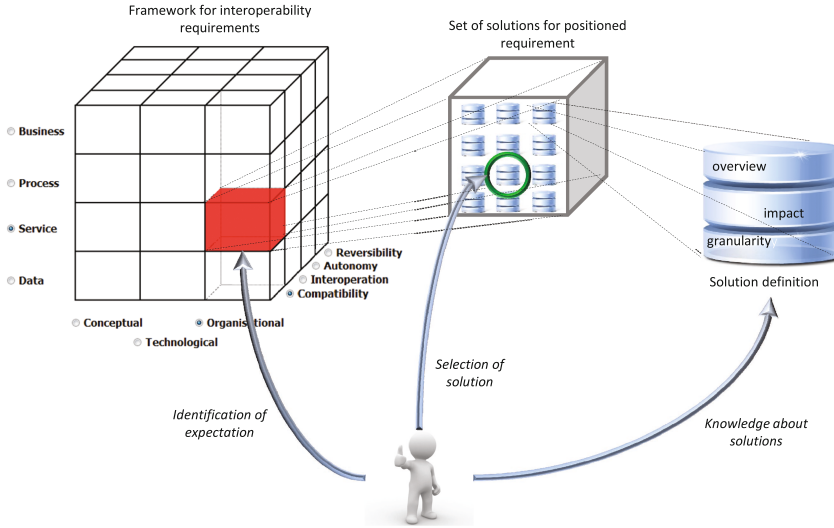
Framework for interoperability requirements

Business
Process
Service
Data

Reversibility
Autonomy
Interoperation
Compatibility

Conceptual
Organisational
Technological

Set of solutions for positioned requirement

overview
impact
granularity

Solution definition

Selection of solution

Identification of expectation

Knowledge about solutions